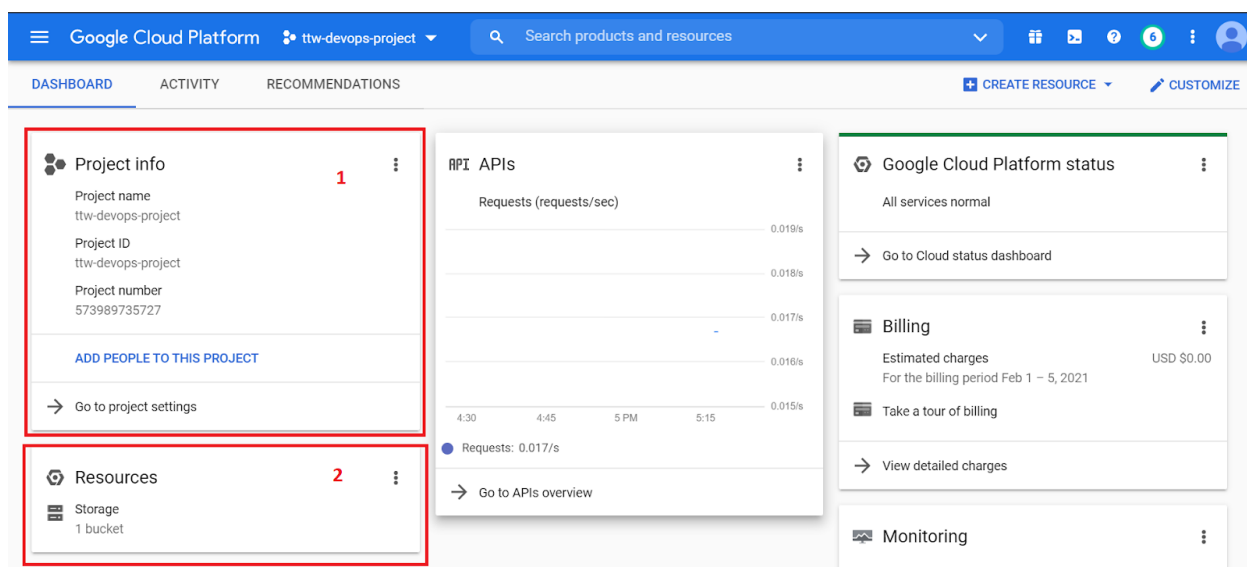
Google Cloud Platform ttw-devops-project

Search products and resources

6

DASHBOARD ACTIVITY RECOMMENDATIONS

CREATE RESOURCE CUSTOMIZE

Project info

1

Project name
ttw-devops-project

Project ID
ttw-devops-project

Project number
573989735727

ADD PEOPLE TO THIS PROJECT

Go to project settings

Resources

2

Storage
1 bucket

API APIs

Requests (requests/sec)

0.019/s
0.018/s
0.017/s
0.016/s
0.015/s

4:30 4:45 5 PM 5:15

Requests: 0.017/s

Go to APIs overview

Google Cloud Platform status

All services normal

Go to Cloud status dashboard

Billing

Estimated charges USD $0.00
For the billing period Feb 1 – 5, 2021

Take a tour of billing

View detailed charges

Monitoring